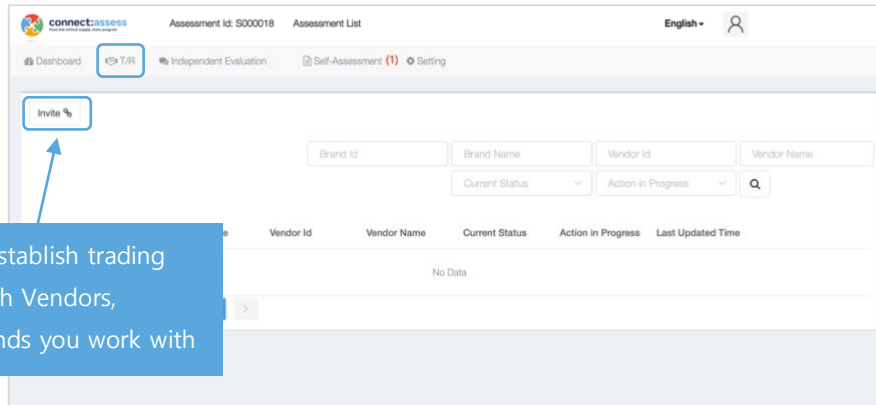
connect:assess
from the ethical supply chain program

Assessment Id: S000018 Assessment List

English

Dashboard T/R Independent Evaluation Self-Assessment (1) Setting

Invite

Brand Id
Brand Name
Vendor Id
Vendor Name
Current Status
Action in Progress

| e | Vendor Id | Vendor Name | Current Status | Action in Progress | Last Updated Time |
|---|---|---|---|---|---|
| | | No Data | | | |

stablish trading
h Vendors,
nds you work with